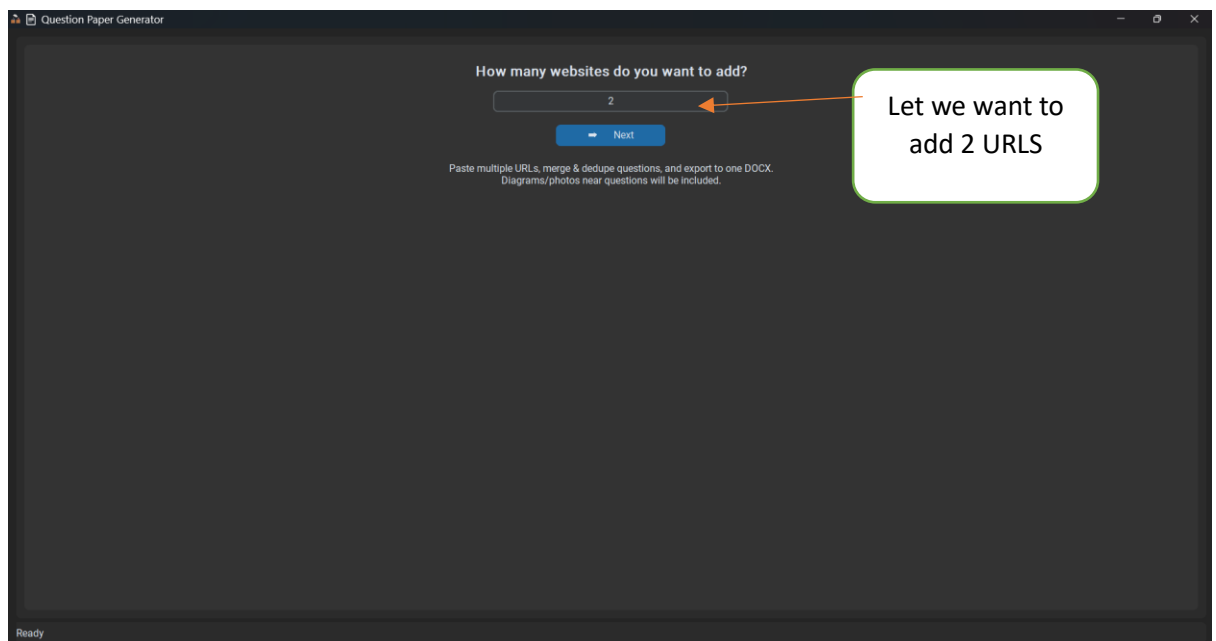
Question Paper Generator

How many websites do you want to add?

2

➡ Next

Paste multiple URLs, merge & dedupe questions, and export to one DOCX.
Diagrams/photos near questions will be included.

Let we want to add 2 URLS

Ready